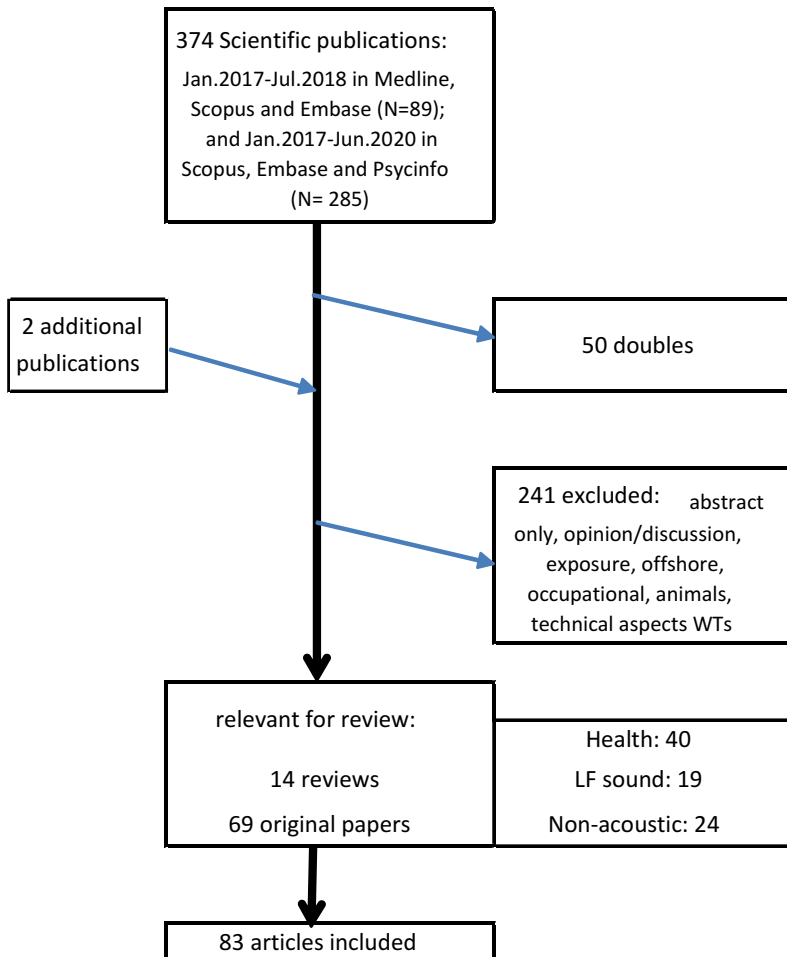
374 Scientific publications:
Jan.2017-Jul.2018 in Medline, Scopus and Embase (N=89); and Jan.2017-Jun.2020 in Scopus, Embase and Psycinfo (N= 285)

2 additional publications

50 doubles

241 excluded: abstract only, opinion/discussion, exposure, offshore, occupational, animals, technical aspects WTs

relevant for review:
14 reviews
69 original papers

Health: 40
LF sound: 19
Non-acoustic: 24

83 articles included